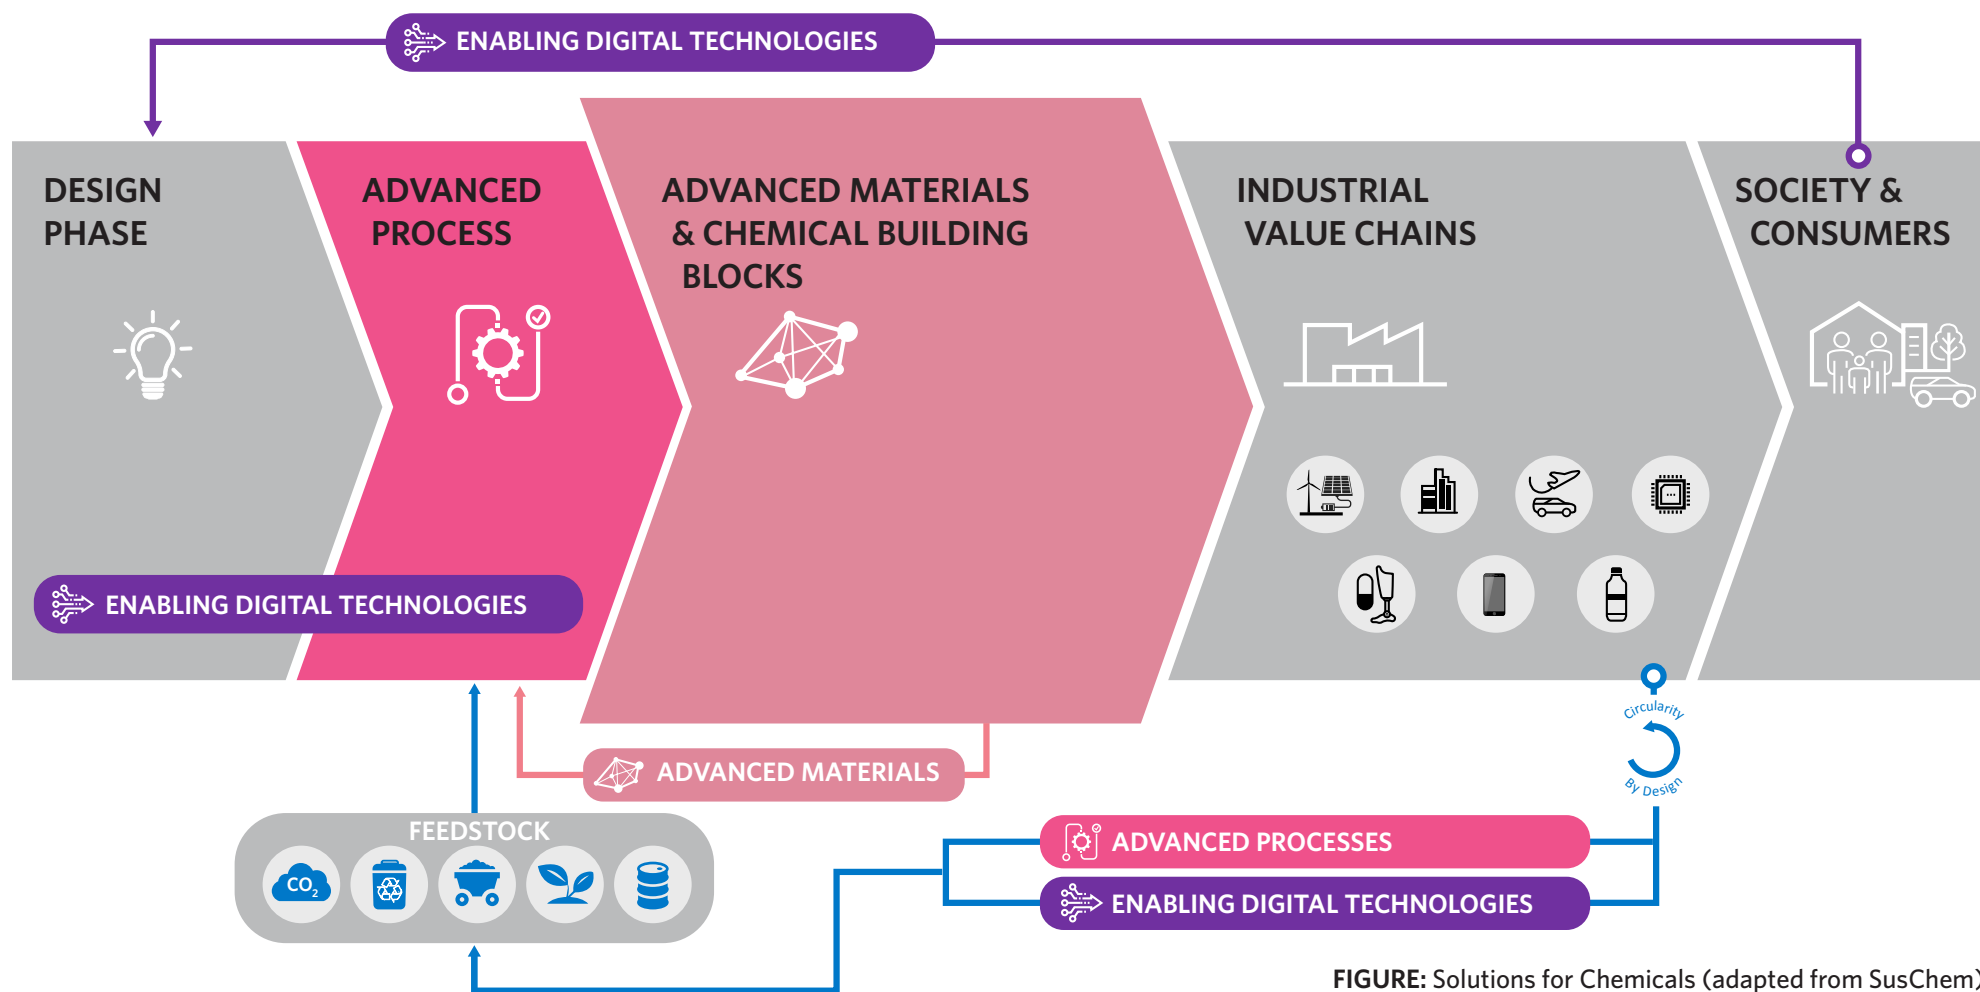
ENABLING DIGITAL TECHNOLOGIES

DESIGN PHASE

ADVANCED PROCESS

ADVANCED MATERIALS & CHEMICAL BUILDING BLOCKS

INDUSTRIAL VALUE CHAINS

SOCIETY & CONSUMERS

ENABLING DIGITAL TECHNOLOGIES

Circularity By Design

ADVANCED MATERIALS

FEEDSTOCK

$CO_2$

ADVANCED PROCESSES

ENABLING DIGITAL TECHNOLOGIES

FIGURE: Solutions for Chemicals (adapted from SusChem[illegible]